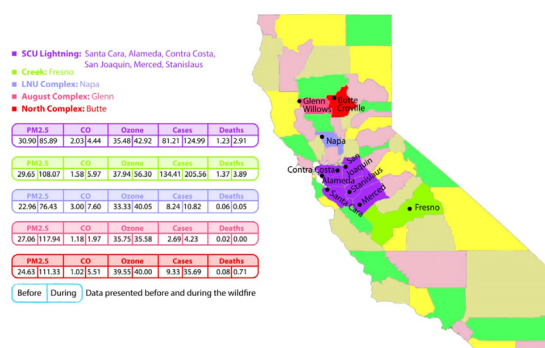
SCU Lightning: Santa Cara, Alameda, Contra Costa, San Joaquin, Merced, Stanislaus
Creek: Fresno
LNU Complex: Napa
August Complex: Glenn
North Complex: Butte

| PM2.5 | | CO | | Ozone | | Cases | | Deaths | |
|---|---|---|---|---|---|---|---|---|---|
| 30.90 | 85.89 | 2.03 | 4.44 | 35.48 | 42.92 | 81.21 | 124.99 | 1.23 | 2.91 |

| PM2.5 | | CO | | Ozone | | Cases | | Deaths | |
|---|---|---|---|---|---|---|---|---|---|
| 29.65 | 108.07 | 1.58 | 5.97 | 37.94 | 56.30 | 134.41 | 205.56 | 1.37 | 3.89 |

| PM2.5 | | CO | | Ozone | | Cases | | Deaths | |
|---|---|---|---|---|---|---|---|---|---|
| 22.96 | 76.43 | 3.00 | 7.60 | 33.33 | 40.05 | 8.24 | 10.82 | 0.06 | 0.05 |

| PM2.5 | | CO | | Ozone | | Cases | | Deaths | |
|---|---|---|---|---|---|---|---|---|---|
| 27.06 | 117.94 | 1.18 | 1.97 | 35.75 | 35.58 | 2.69 | 4.23 | 0.02 | 0.00 |

| PM2.5 | | CO | | Ozone | | Cases | | Deaths | |
|---|---|---|---|---|---|---|---|---|---|
| 24.63 | 111.33 | 1.02 | 5.51 | 39.55 | 40.00 | 9.33 | 35.69 | 0.08 | 0.71 |

Before | During Data presented before and during the wildfire

Glenn
Butte
Willows
Oroville
Napa
Contra Costa
San Joaquin
Alameda
Stanislaus
Santa Cara
Merced
Fresno